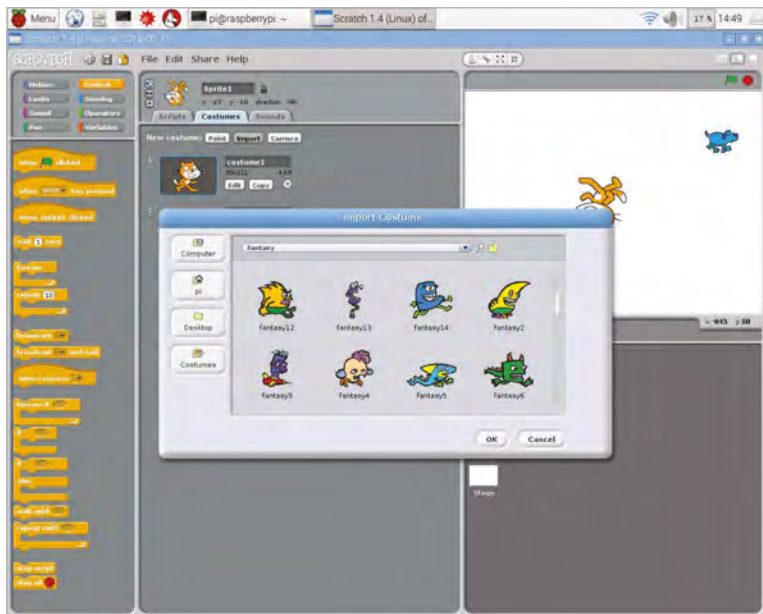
Menu
pi@raspberrypi: ~
Scratch 1.4 (Linux) of...
14:49

Scratch 1.4 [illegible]

SCRATCH
File Edit Share Help

Motion
Control
Looks
Sensing
Sound
Operators
Pen
Variables

Sprite1
Scripts
Costumes
Sounds

New costume: Paint Import Camera

costume1
Edit Copy

when clicked
when key pressed
when Sprite1 clicked
wait 1 secs
forever
repeat 10
broadcast
broadcast and wait
when I receive
forever if
if
if
else
wait until
repeat until
stop script
stop all

Import Costume

Computer
pi
Desktop
Costumes

Fantasy

fantasy12
fantasy13
fantasy14
fantasy2
fantasy3
fantasy4
fantasy5
fantasy6

OK
Cancel

Stage